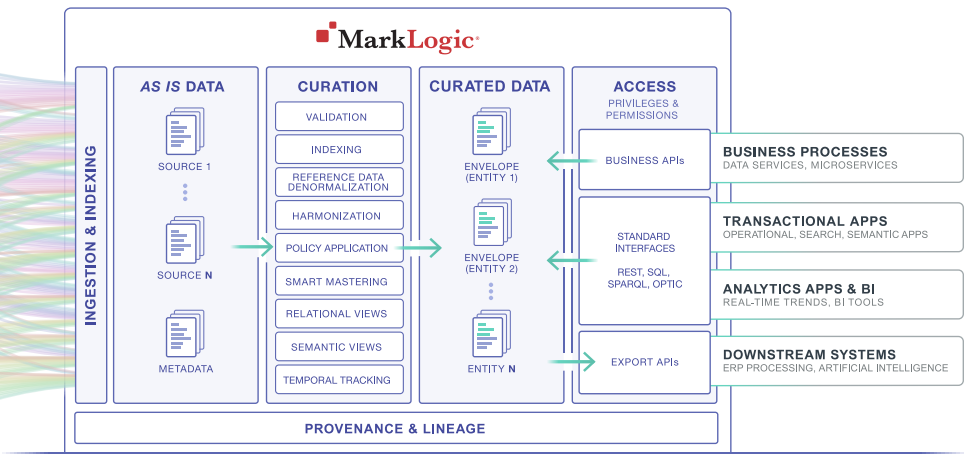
MarkLogic

INGESTION & INDEXING

AS IS DATA

SOURCE 1

SOURCE N

METADATA

CURATION

VALIDATION

INDEXING

REFERENCE DATA DENORMALIZATION

HARMONIZATION

POLICY APPLICATION

SMART MASTERING

RELATIONAL VIEWS

SEMANTIC VIEWS

TEMPORAL TRACKING

CURATED DATA

ENVELOPE (ENTITY 1)

ENVELOPE (ENTITY 2)

ENTITY N

ACCESS

PRIVILEGES & PERMISSIONS

BUSINESS APIs

STANDARD INTERFACES

REST, SQL, SPARQL, OPTIC

EXPORT APIs

BUSINESS PROCESSES
DATA SERVICES, MICROSERVICES

TRANSACTIONAL APPS
OPERATIONAL, SEARCH, SEMANTIC APPS

ANALYTICS APPS & BI
REAL-TIME TRENDS, BI TOOLS

DOWNSTREAM SYSTEMS
ERP PROCESSING, ARTIFICIAL INTELLIGENCE

PROVENANCE & LINEAGE